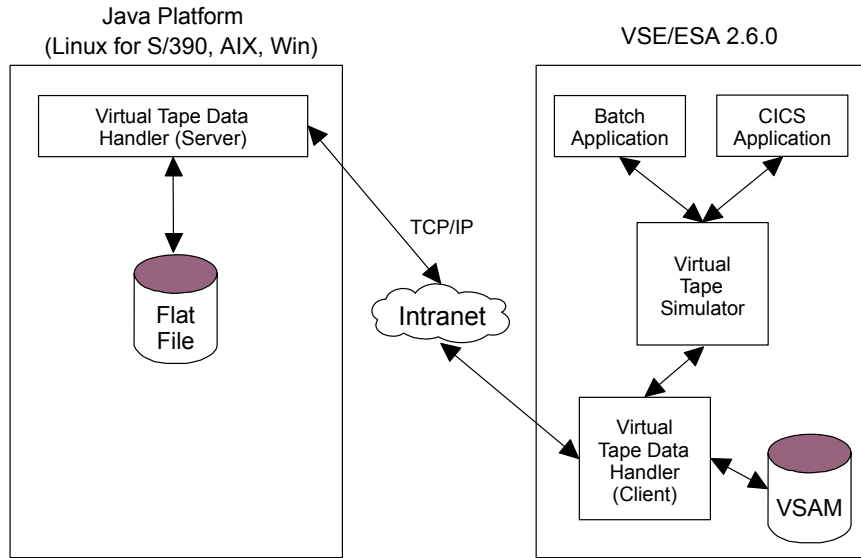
Java Platform
(Linux for S/390, AIX, Win)

Virtual Tape Data Handler (Server)

Flat File

TCP/IP

Intranet

VSE/ESA 2.6.0

Batch Application

CICS Application

Virtual Tape Simulator

Virtual Tape Data Handler (Client)

VSAM